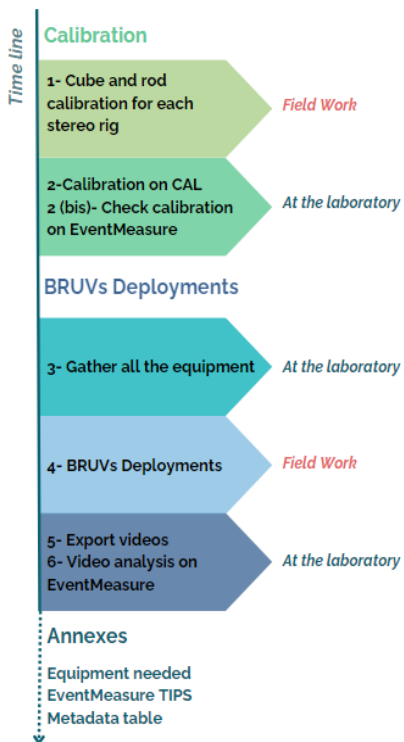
Time line

Calibration

1- Cube and rod calibration for each stereo rig

Field Work

2-Calibration on CAL
2 (bis)- Check calibration on EventMeasure

At the laboratory

BRUVs Deployments

3- Gather all the equipment

At the laboratory

4- BRUVs Deployments

Field Work

5- Export videos
6- Video analysis on EventMeasure

At the laboratory

Annexes

Equipment needed
EventMeasure TIPS
Metadata table